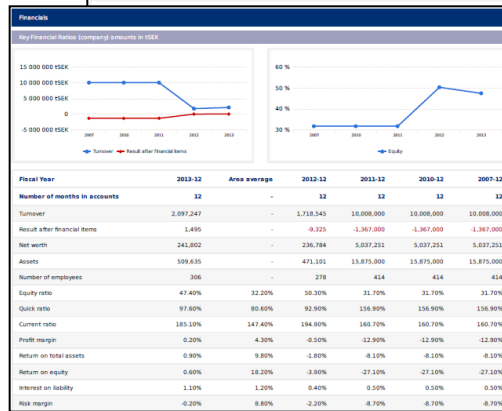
Financials

Key Financial Ratios (company) amounts in tSEK

15 000 000 tSEK
10 000 000 tSEK
5 000 000 tSEK
0
-5 000 000 tSEK
2007 2010 2011 2012 2013
Turnover Result after financial items

60 %
50 %
40 %
30 %
2007 2010 2011 2012 2013
Equity

| Fiscal Year | 2013-12 | Area average | 2012-12 | 2011-12 | 2010-12 | 2007-12 |
|---|---|---|---|---|---|---|
| Number of months in accounts | 12 | - | 12 | 12 | 12 | 12 |
| Turnover | 2,097,247 | - | 1,718,545 | 10,008,000 | 10,008,000 | 10,008,000 |
| Result after financial items | 1,495 | - | -9,325 | -1,367,000 | -1,367,000 | -1,367,000 |
| Net worth | 241,802 | - | 236,784 | 5,037,251 | 5,037,251 | 5,037,251 |
| Assets | 509,635 | - | 471,101 | 15,875,000 | 15,875,000 | 15,875,000 |
| Number of employees | 306 | - | 278 | 414 | 414 | 414 |
| Equity ratio | 47.40% | 32.20% | 50.30% | 31.70% | 31.70% | 31.70% |
| Quick ratio | 97.60% | 80.60% | 92.90% | 156.90% | 156.90% | 156.90% |
| Current ratio | 185.10% | 147.40% | 194.90% | 160.70% | 160.70% | 160.70% |
| Profit margin | 0.20% | 4.30% | -0.50% | -12.90% | -12.90% | -12.90% |
| Return on total assets | 0.90% | 9.80% | -1.80% | -8.10% | -8.10% | -8.10% |
| Return on equity | 0.60% | 18.20% | -3.90% | -27.10% | -27.10% | -27.10% |
| Interest on liability | 1.10% | 1.20% | 0.40% | 0.50% | 0.50% | 0.50% |
| Risk margin | -0.20% | 8.80% | -2.20% | -8.70% | -8.70% | -8.70% |